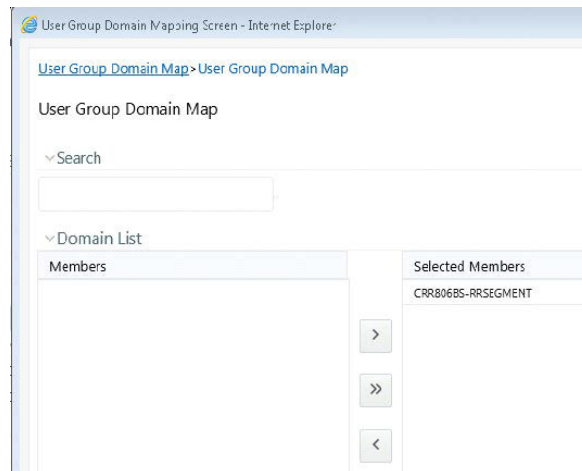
User Group Domain Mapping Screen - Internet Explorer

User Group Domain Map > User Group Domain Map

User Group Domain Map

Search

Domain List

| Members | Selected Members |
|---|---|
| | CRR806BS-RRSEGMENT |

>

»

<